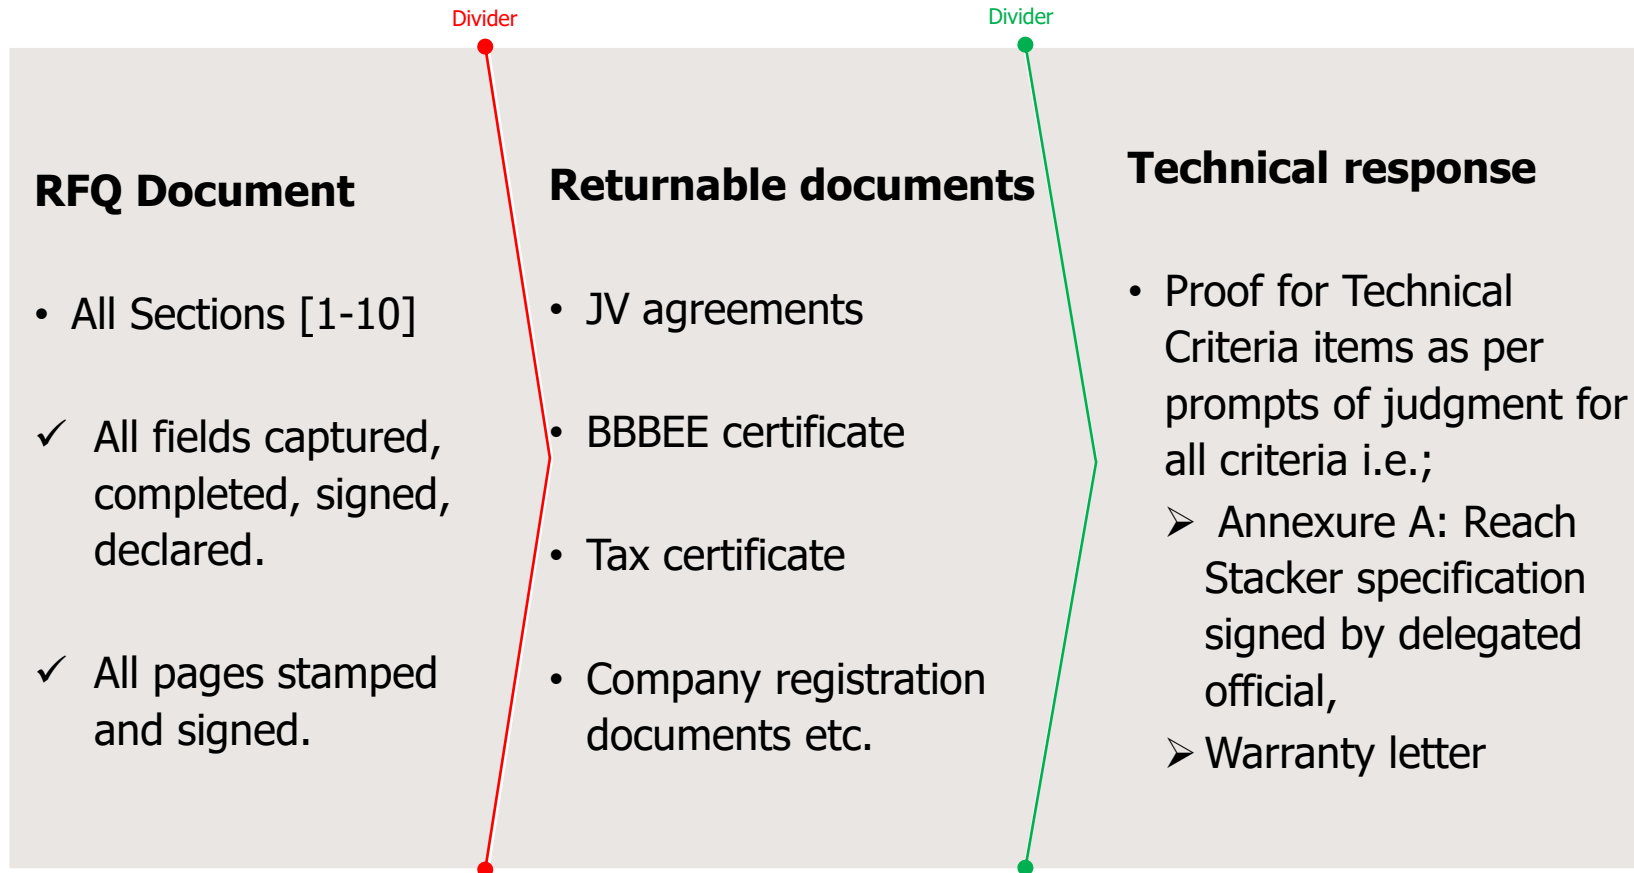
Divider

Divider

RFQ Document

• All Sections [1-10]

✓ All fields captured, completed, signed, declared.

✓ All pages stamped and signed.

Returnable documents

• JV agreements

• BBBEE certificate

• Tax certificate

• Company registration documents etc.

Technical response

• Proof for Technical Criteria items as per prompts of judgment for all criteria i.e.;

➢ Annexure A: Reach Stacker specification signed by delegated official,

➢ Warranty letter